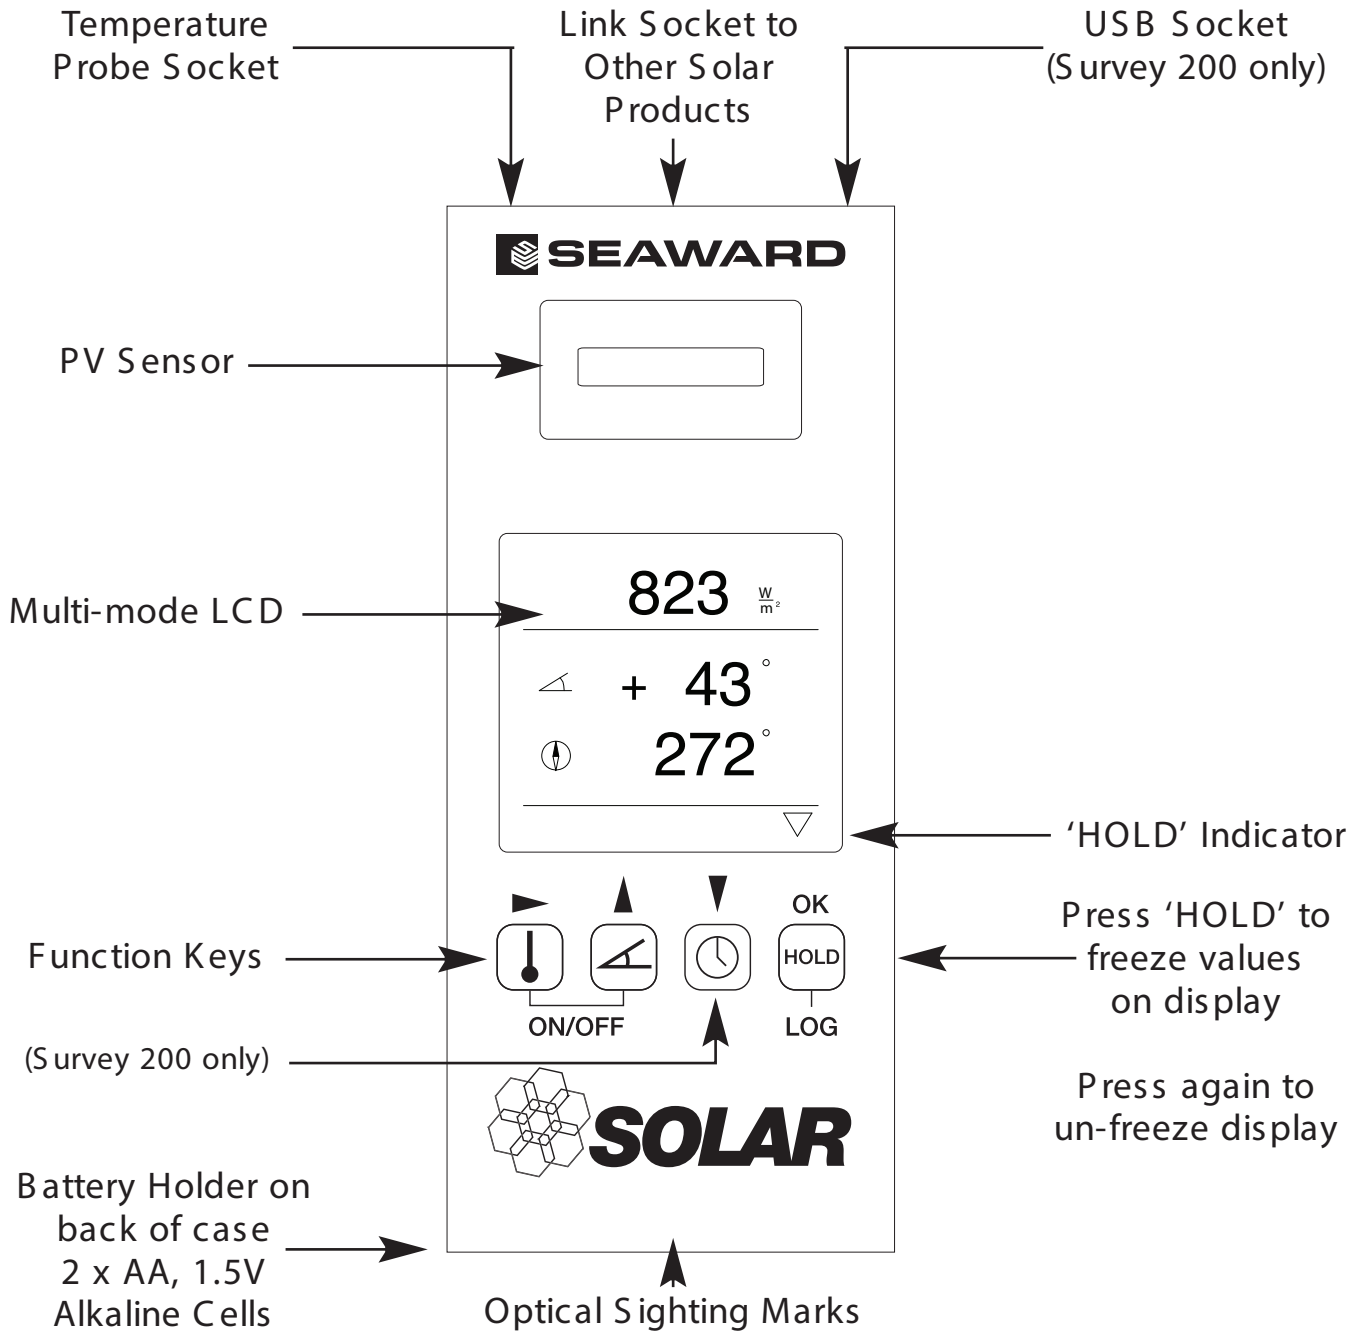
Temperature Probe Socket

Link Socket to Other Solar Products

USB Socket (Survey 200 only)

SEAWARD

PV Sensor

Multi-mode LCD

823 $\frac{W}{m^2}$

+ 43°

272°

'HOLD' Indicator

OK

HOLD

Function Keys

ON/OFF

LOG

Press 'HOLD' to freeze values on display

(Survey 200 only)

Press again to un-freeze display

SOLAR

Battery Holder on back of case 2 x AA, 1.5V Alkaline Cells

Optical Sighting Marks